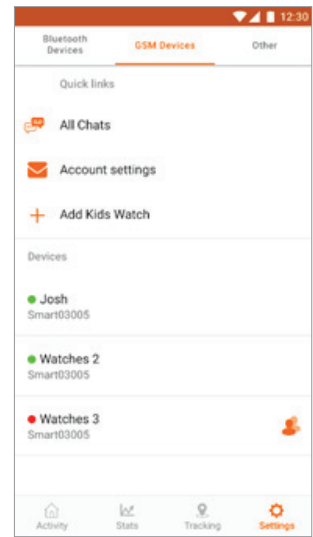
12:30

Bluetooth Devices
GSM Devices
Other

Quick links

All Chats

Account settings

Add Kids Watch

Devices

Josh
Smart03005

Watches 2
Smart03005

Watches 3
Smart03005

Activity
Stats
Tracking
Settings